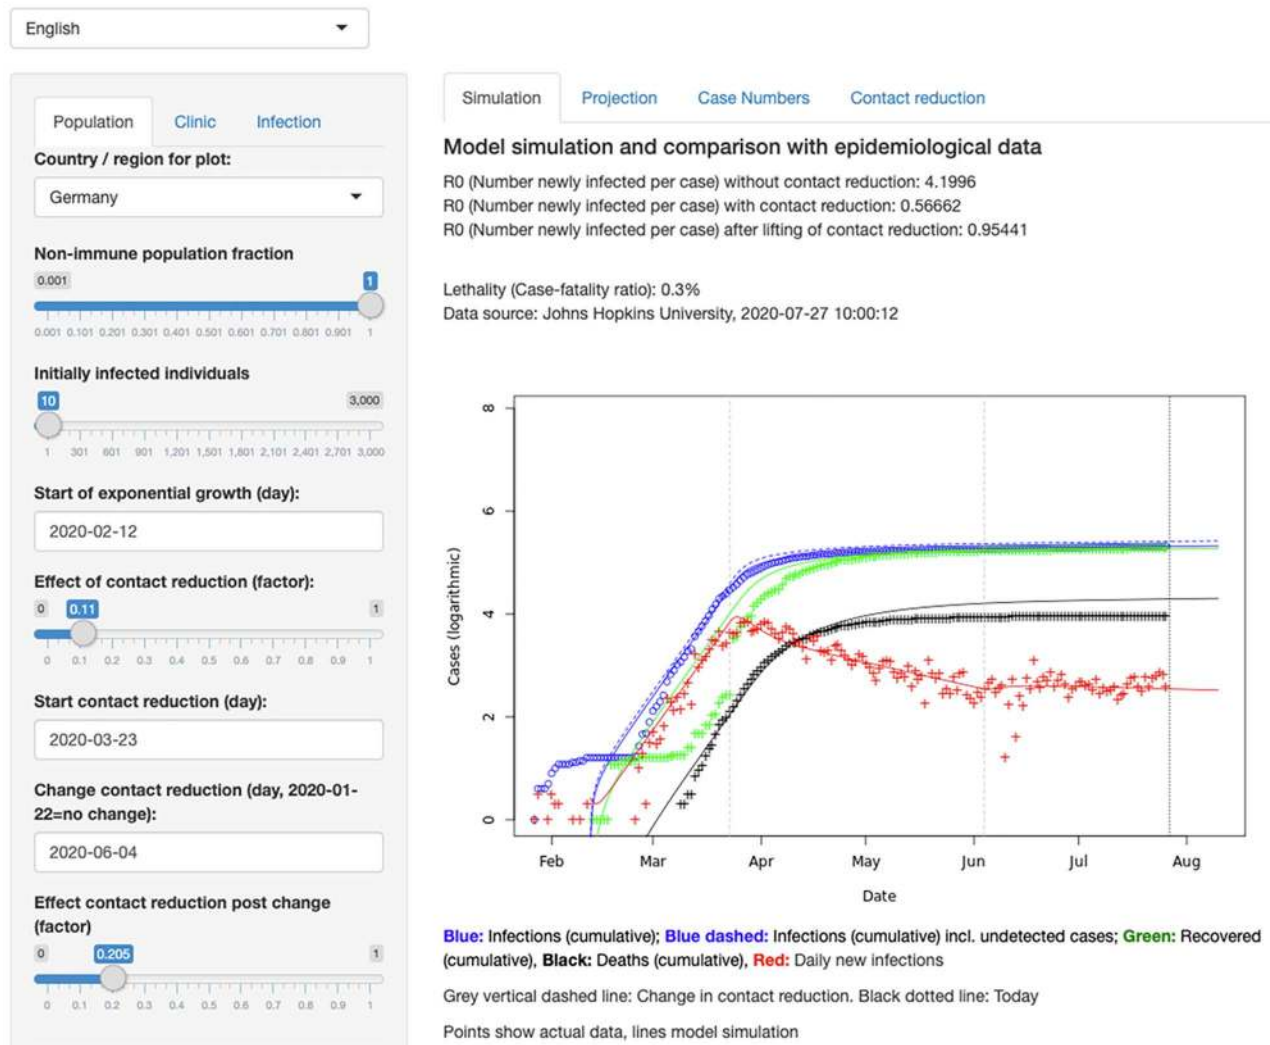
English

Population Clinic Infection

Country / region for plot:

Germany

Non-immune population fraction

0.001 1

0.001 0.101 0.201 0.301 0.401 0.501 0.601 0.701 0.801 0.901 1

Initially infected individuals

10 3,000

1 301 601 901 1,201 1,501 1,801 2,101 2,401 2,701 3,000

Start of exponential growth (day):

2020-02-12

Effect of contact reduction (factor):

0 0.11 1

0 0.1 0.2 0.3 0.4 0.5 0.6 0.7 0.8 0.9 1

Start contact reduction (day):

2020-03-23

Change contact reduction (day, 2020-01-22=no change):

2020-06-04

Effect contact reduction post change (factor)

0 0.205 1

0 0.1 0.2 0.3 0.4 0.5 0.6 0.7 0.8 0.9 1

Simulation Projection Case Numbers Contact reduction

Model simulation and comparison with epidemiological data

R0 (Number newly infected per case) without contact reduction: 4.1996
R0 (Number newly infected per case) with contact reduction: 0.56662
R0 (Number newly infected per case) after lifting of contact reduction: 0.95441

Lethality (Case-fatality ratio): 0.3%
Data source: Johns Hopkins University, 2020-07-27 10:00:12

8
6
4
2
0

Cases (logarithmic)

Feb Mar Apr May Jun Jul Aug

Date

Blue: Infections (cumulative); Blue dashed: Infections (cumulative) incl. undetected cases; Green: Recovered (cumulative), Black: Deaths (cumulative), Red: Daily new infections

Grey vertical dashed line: Change in contact reduction. Black dotted line: Today

Points show actual data, lines model simulation